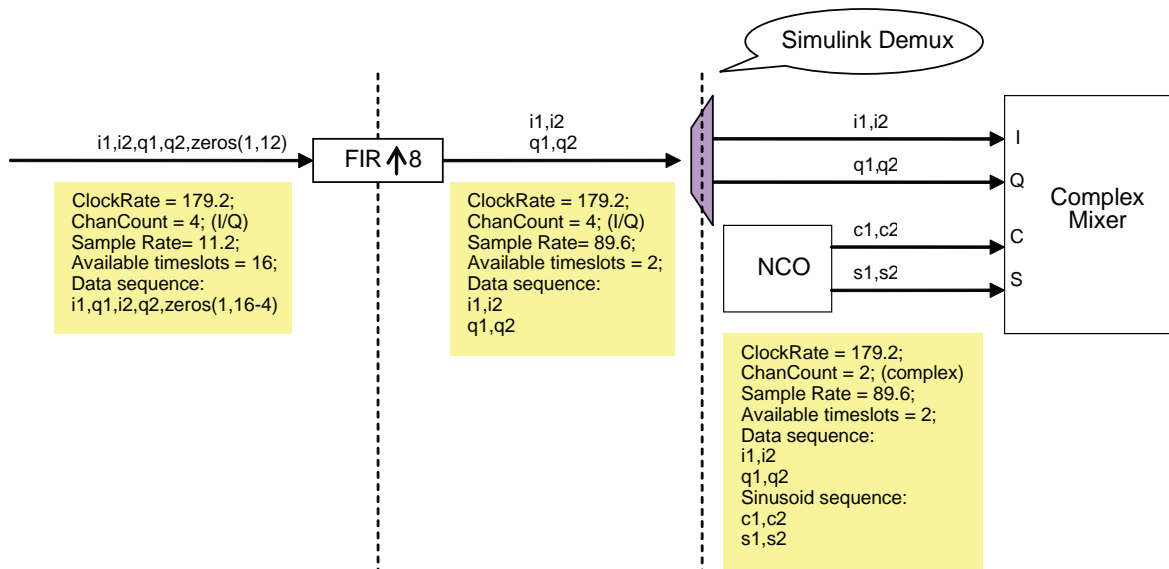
Simulink Demux

i1,i2,q1,q2,zeros(1,12)

FIR ↑8

ClockRate = 179.2;
ChanCount = 4; (I/Q)
Sample Rate= 11.2;
Available timeslots = 16;
Data sequence:
i1,q1,i2,q2,zeros(1,16-4)

i1,i2
q1,q2

ClockRate = 179.2;
ChanCount = 4; (I/Q)
Sample Rate= 89.6;
Available timeslots = 2;
Data sequence:
i1,i2
q1,q2

i1,i2

q1,q2

NCO

c1,c2

s1,s2

I

Q

C

S

Complex Mixer

ClockRate = 179.2;
ChanCount = 2; (complex)
Sample Rate = 89.6;
Available timeslots = 2;
Data sequence:
i1,i2
q1,q2
Sinusoid sequence:
c1,c2
s1,s2